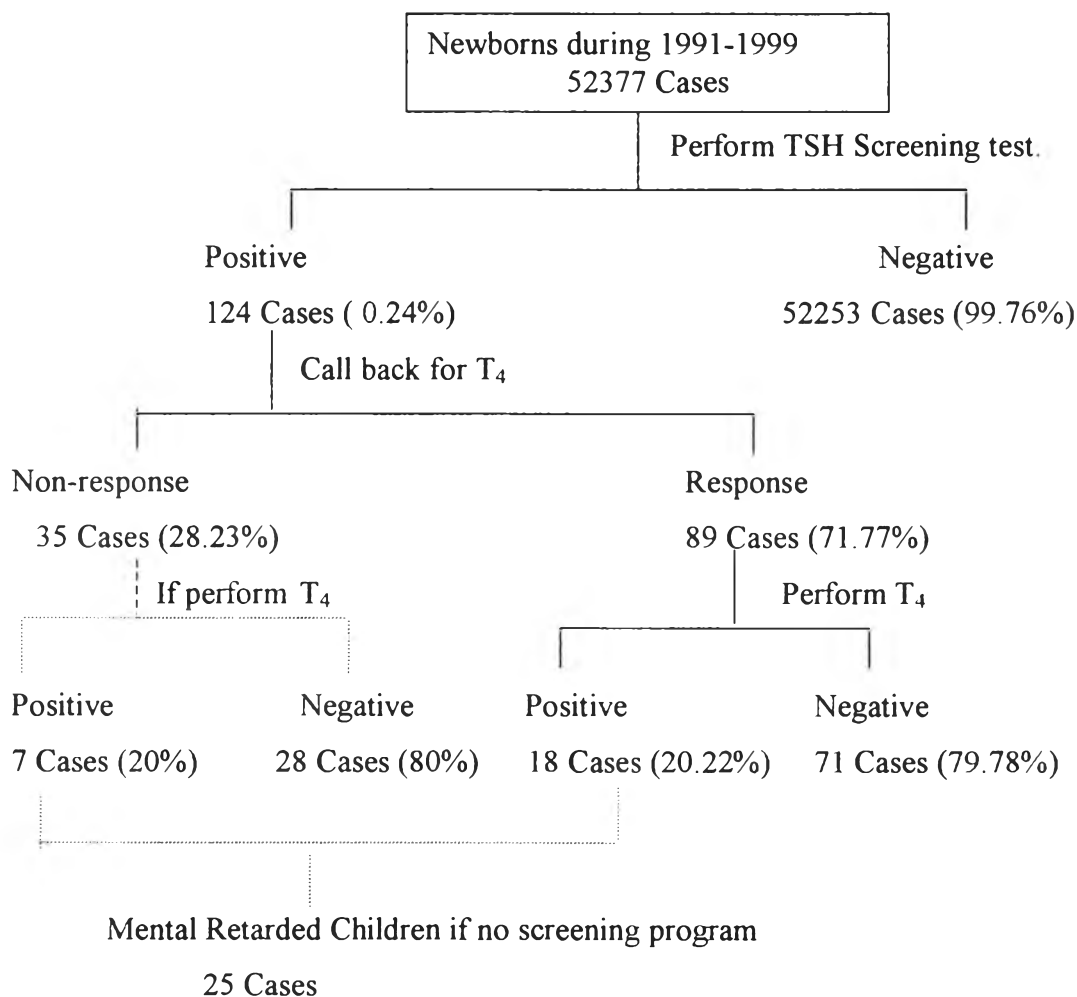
Newborns during 1991-1999
52377 Cases

Perform TSH Screening test.

Positive
124 Cases ( 0.24%)

Negative
52253 Cases (99.76%)

Call back for $T_4$

Non-response
35 Cases (28.23%)

Response
89 Cases (71.77%)

If perform $T_4$

Perform $T_4$

Positive
7 Cases (20%)

Negative
28 Cases (80%)

Positive
18 Cases (20.22%)

Negative
71 Cases (79.78%)

Mental Retarded Children if no screening program
25 Cases